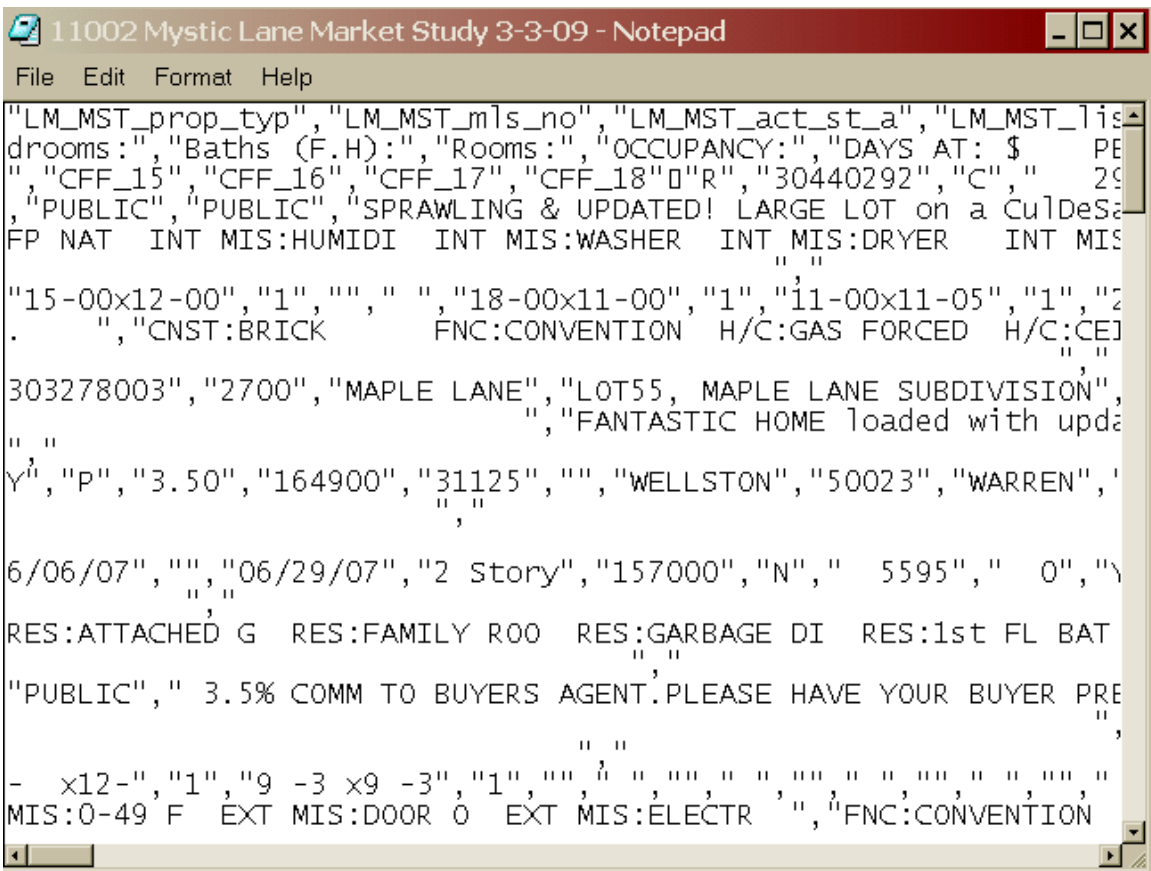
11002 Mystic Lane Market Study 3-3-09 - Notepad

File Edit Format Help

"LM_MST_prop_typ","LM_MST_mls_no","LM_MST_act_st_a","LM_MST_lis
drooms:","Baths (F.H):","Rooms:","OCCUPANCY:","DAYS AT: $ PE
","CFF_15","CFF_16","CFF_17","CFF_18"▯"R","30440292","C"," 29
,"PUBLIC","PUBLIC","SPRAWLING & UPDATED! LARGE LOT on a CulDeSa
FP NAT INT MIS:HUMIDI INT MIS:WASHER INT MIS:DRYER INT MIS
","
"15-00x12-00","1",""," ","18-00x11-00","1","11-00x11-05","1","2
. ","CNST:BRICK FNC:CONVENTION H/C:GAS FORCED H/C:CEI
","
303278003","2700","MAPLE LANE","LOT55, MAPLE LANE SUBDIVISION",
","FANTASTIC HOME loaded with upda
","
Y","P","3.50","164900","31125","","WELLSTON","50023","WARREN",'
","

6/06/07","","06/29/07","2 Story","157000","N"," 5595"," 0","Y
","
RES:ATTACHED G RES:FAMILY ROO RES:GARBAGE DI RES:1st FL BAT
","
"PUBLIC"," 3.5% COMM TO BUYERS AGENT.PLEASE HAVE YOUR BUYER PRE
",
","
- x12-","1","9 -3 x9 -3","1","",""," ",""," ",""," ",""," ",""
MIS:0-49 F EXT MIS:DOOR O EXT MIS:ELECTR ","FNC:CONVENTION